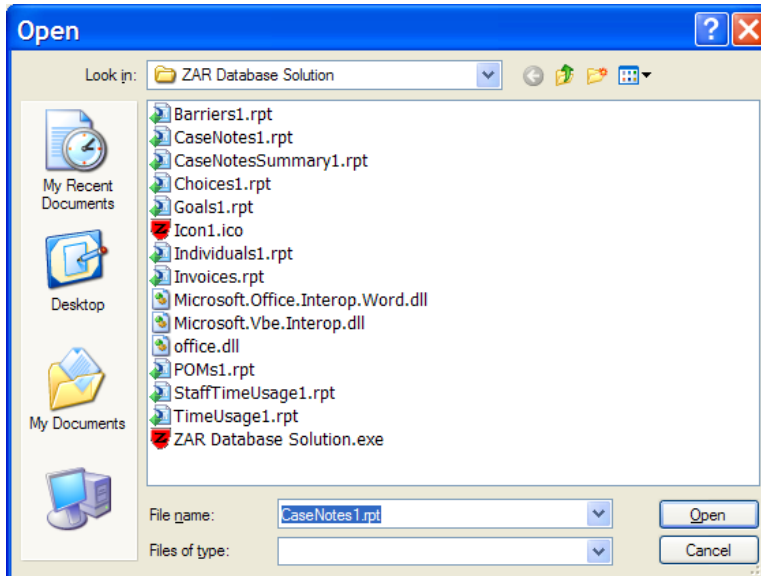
Open

Look in: ZAR Database Solution

My Recent Documents

Desktop

My Documents

Barriers1.rpt
CaseNotes1.rpt
CaseNotesSummary1.rpt
Choices1.rpt
Goals1.rpt
Icon1.ico
Individuals1.rpt
Invoices.rpt
Microsoft.Office.Interop.Word.dll
Microsoft.Vbe.Interop.dll
office.dll
POMs1.rpt
StaffTimeUsage1.rpt
TimeUsage1.rpt
ZAR Database Solution.exe

File name: CaseNotes1.rpt

Files of type:

Open

Cancel